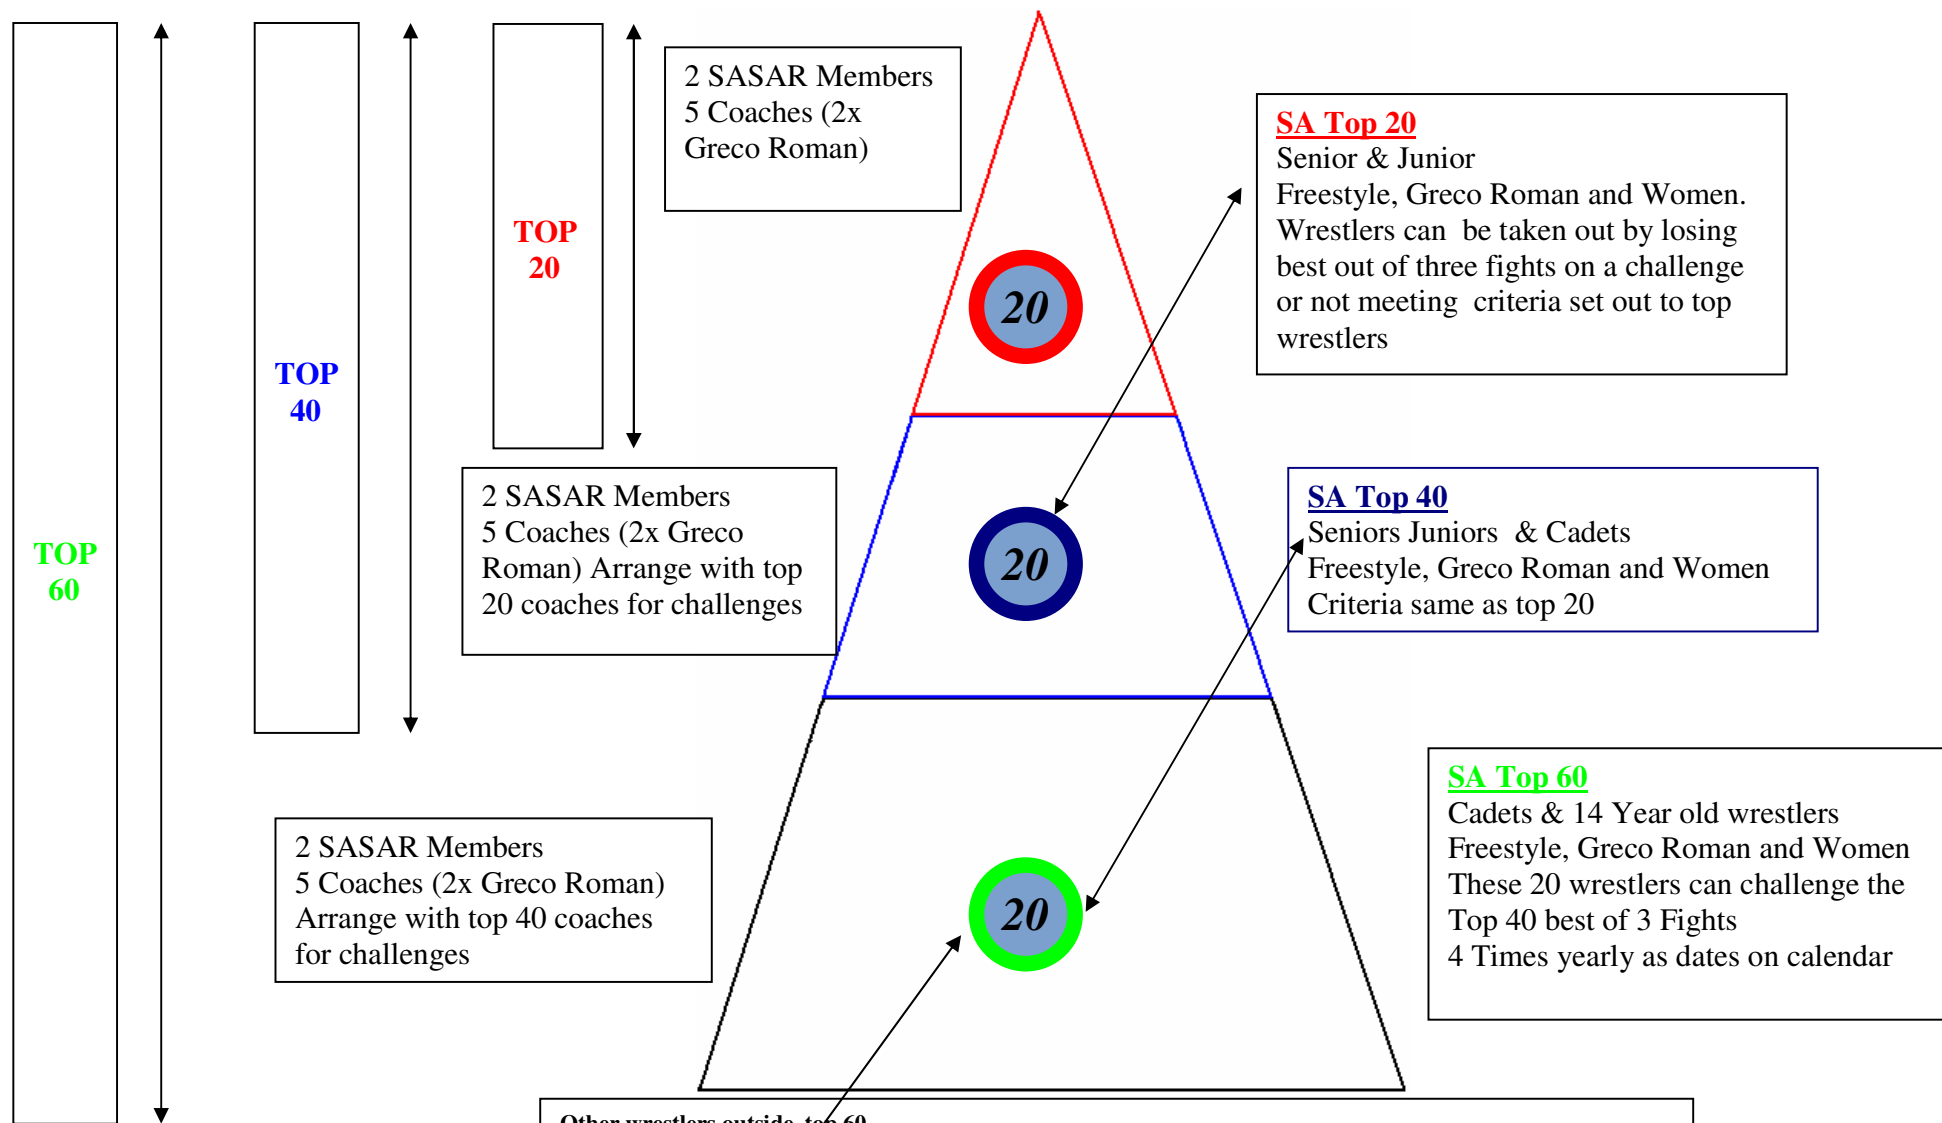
TOP 60

TOP 40

TOP 20

2 SASAR Members
5 Coaches (2x Greco Roman)

SA Top 20
Senior & Junior
Freestyle, Greco Roman and Women.
Wrestlers can be taken out by losing best out of three fights on a challenge or not meeting criteria set out to top wrestlers

20

20

20

2 SASAR Members
5 Coaches (2x Greco Roman) Arrange with top 20 coaches for challenges

SA Top 40
Seniors Juniors & Cadets
Freestyle, Greco Roman and Women
Criteria same as top 20

SA Top 60
Cadets & 14 Year old wrestlers
Freestyle, Greco Roman and Women
These 20 wrestlers can challenge the Top 40 best of 3 Fights
4 Times yearly as dates on calendar

2 SASAR Members
5 Coaches (2x Greco Roman)
Arrange with top 40 coaches for challenges

Other wrestlers outside top 60